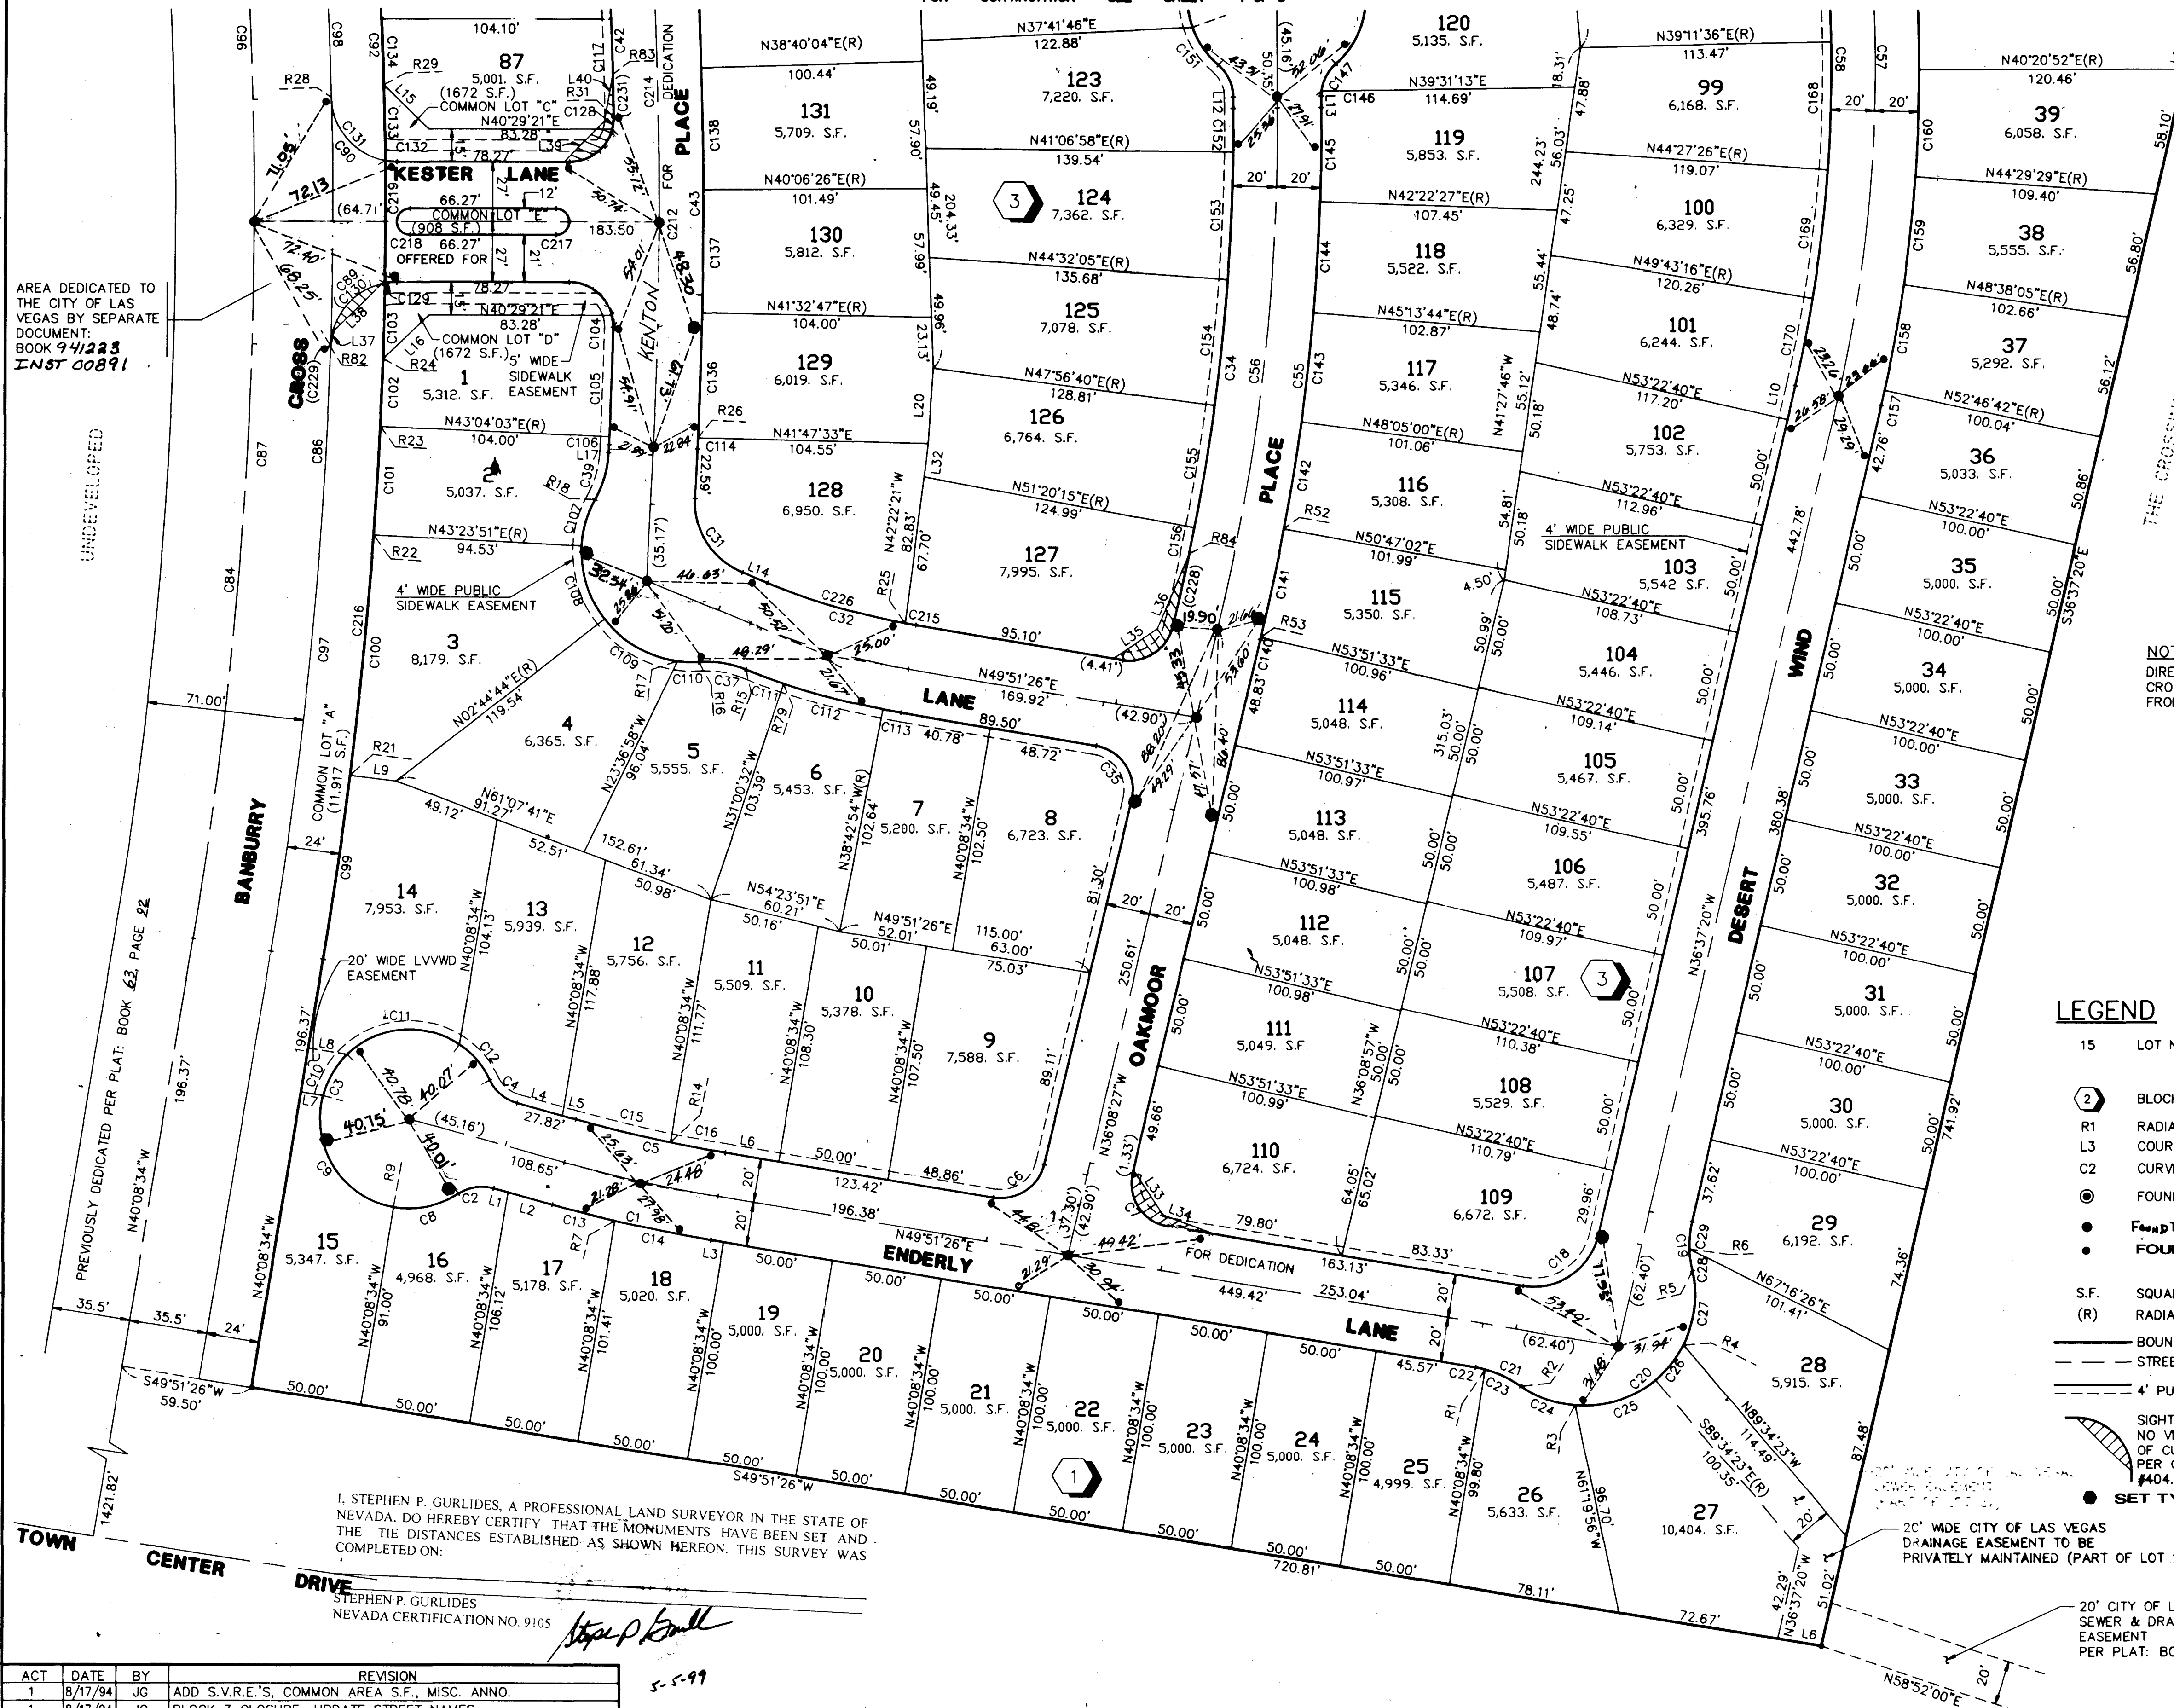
AREA DEDICATED TO THE CITY OF LAS VEGAS BY SEPARATE DOCUMENT:
BOOK 941223
INST 00891

UNDEVELOPED

PREVIOUSLY DEDICATED PER PLAT: BOOK 63 PAGE 22

BANBURRY
CROSS
KESTER LANE
KENTON PLACE
FOR DEDICATION
LANE
OAKMOOR
PLACE
WIND
DESERT
ENDERLY
LANE
TOWN CENTER DRIVE

COMMON LOT "C" (1672 S.F.)
COMMON LOT "E" (908 S.F.) OFFERED FOR
COMMON LOT "D" (1672 S.F.)
5' WIDE SIDEWALK EASEMENT
4' WIDE PUBLIC SIDEWALK EASEMENT
COMMON LOT "A" (11,917 S.F.)
20' WIDE LVVWD EASEMENT
4' WIDE PUBLIC SIDEWALK EASEMENT

87 5,001. S.F.
131 5,709. S.F.
130 5,812. S.F.
129 6,019. S.F.
128 6,950. S.F.
123 7,220. S.F.
124 7,362. S.F.
125 7,078. S.F.
126 6,764. S.F.
127 7,995. S.F.
120 5,135. S.F.
119 5,853. S.F.
118 5,522. S.F.
117 5,346. S.F.
116 5,308. S.F.
115 5,350. S.F.
114 5,048. S.F.
113 5,048. S.F.
112 5,048. S.F.
111 5,049. S.F.
110 6,724. S.F.
99 6,168. S.F.
100 6,329. S.F.
101 6,244. S.F.
102 5,753. S.F.
103 5,542 S.F.
104 5,446. S.F.
105 5,467. S.F.
106 5,487. S.F.
107 5,508. S.F.
108 5,529. S.F.
109 6,672. S.F.
39 6,058. S.F.
38 5,555. S.F.
37 5,292. S.F.
36 5,033. S.F.
35 5,000. S.F.
34 5,000. S.F.
33 5,000. S.F.
32 5,000. S.F.
31 5,000. S.F.
30 5,000. S.F.
29 6,192. S.F.
28 5,915. S.F.
27 10,404. S.F.
1 5,312. S.F.
2 5,037. S.F.
3 8,179. S.F.
4 6,365. S.F.
5 5,555. S.F.
6 5,453. S.F.
7 5,200. S.F.
8 6,723. S.F.
9 7,588. S.F.
10 5,378. S.F.
11 5,509. S.F.
12 5,756. S.F.
13 5,939. S.F.
14 7,953. S.F.
15 5,347. S.F.
16 4,968. S.F.
17 5,178. S.F.
18 5,020. S.F.
19 5,000. S.F.
20 5,000. S.F.
21 5,000. S.F.
22 5,000. S.F.
23 5,000. S.F.
24 5,000. S.F.
25 4,999. S.F.
26 5,633. S.F.

N38°40'04"E(R) 100.44'
N37°41'46"E 122.88'
N39°31'13"E 114.69'
N39°11'36"E(R) 113.47'
N40°20'52"E(R) 120.46'
N41°06'58"E(R) 139.54'
N40°06'26"E(R) 101.49'
N44°27'26"E(R) 119.07'
N44°29'29"E(R) 109.40'
N42°22'27"E(R) 107.45'
N44°32'05"E(R) 135.68'
N49°43'16"E(R) 120.26'
N48°38'05"E(R) 102.66'
N41°32'47"E(R) 104.00'
N45°13'44"E(R) 102.87'
N47°56'40"E(R) 128.81'
N53°22'40"E 117.20'
N52°46'42"E(R) 100.04'
N41°47'33"E 104.55'
N48°05'00"E(R) 101.06'
N51°20'15"E(R) 124.99'
N53°22'40"E 112.96'
N53°22'40"E 100.00'
N50°47'02"E 101.99'
N53°22'40"E 108.73'
N43°04'03"E(R) 104.00'
N43°23'51"E(R) 94.53'
N49°51'26"E 169.92'
N53°51'33"E 100.96'
N53°22'40"E 109.14'
N02°44'44"E(R) 119.54'
N61°07'41"E 91.27'
N53°51'33"E 100.97'
N53°22'40"E 109.55'
N54°23'51"E 60.21'
N49°51'26"E 52.01'
N53°51'33"E 100.98'
N53°22'40"E 109.97'
N53°51'33"E 100.98'
N53°22'40"E 110.38'
N53°51'33"E 100.99'
N53°22'40"E 110.79'
N49°51'26"E
N67°16'26"E 101.41'
N89°34'23"W 114.49'
S89°34'23"E(R) 100.35'
S49°51'26"W 59.50'
S49°51'26"W
N58°52'00"E
N36°37'20"W
S36°37'20"E
N36°08'27"W
N40°08'34"W

I, STEPHEN P. GURLIDES, A PROFESSIONAL LAND SURVEYOR IN THE STATE OF NEVADA, DO HEREBY CERTIFY THAT THE MONUMENTS HAVE BEEN SET AND THE TIE DISTANCES ESTABLISHED AS SHOWN HEREON. THIS SURVEY WAS COMPLETED ON:

STEPHEN P. GURLIDES
NEVADA CERTIFICATION NO. 9105
5-5-99

| ACT | DATE | BY | REVISION |
|---|---|---|---|
| 1 | 8/17/94 | JG | ADD S.V.R.E.'S, COMMON AREA S.F., MISC. ANNO. |
| 1 | 8/17/94 | JG | BLOCK 3 CLOSURE, UPDATE STREET NAMES |

20' WIDE CITY OF LAS VEGAS DRAINAGE EASEMENT TO BE PRIVATELY MAINTAINED (PART OF LOT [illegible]
20' CITY OF L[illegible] SEWER & DRA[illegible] EASEMENT PER PLAT: BO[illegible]

LEGEND
15 LOT N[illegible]
BLOC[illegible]
R1 RADIA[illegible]
L3 COUR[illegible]
C2 CURV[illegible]
FOUN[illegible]
Found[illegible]
FOU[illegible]
S.F. SQUA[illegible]
(R) RADIA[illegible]
BOUN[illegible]
STREE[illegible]
4' PU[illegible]
SIGHT NO V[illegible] OF CU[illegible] PER C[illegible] #404.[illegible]
SET T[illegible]

NOT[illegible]
DIRE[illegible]
CRO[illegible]
FRO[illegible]

THE CROSSIN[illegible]